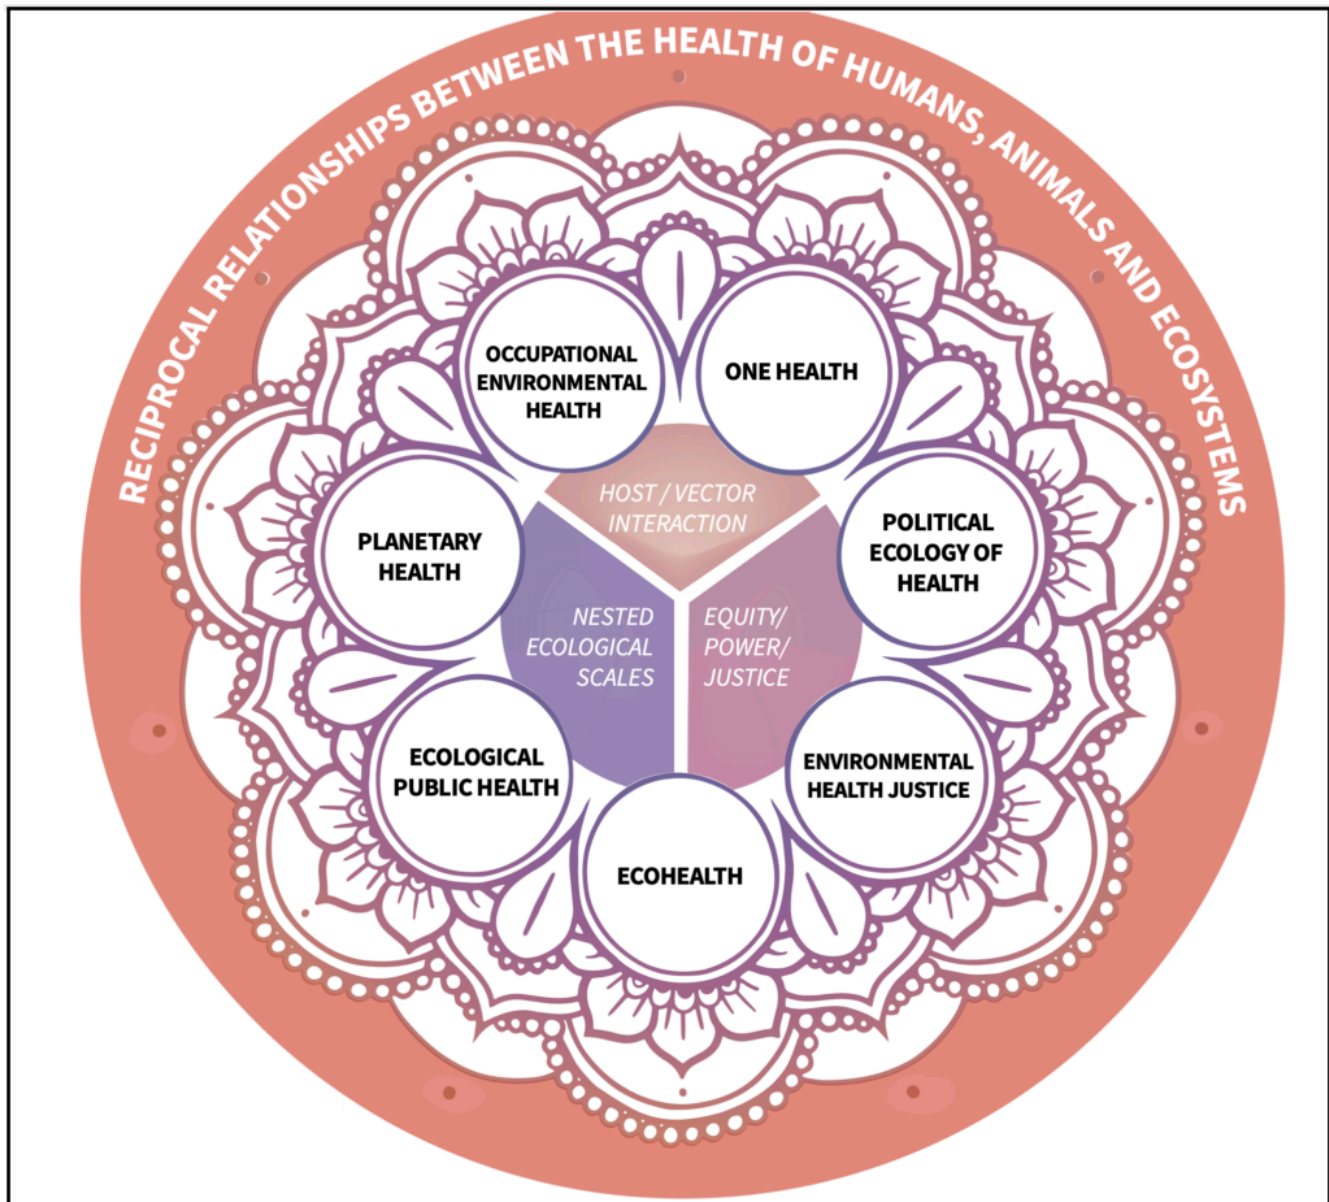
RECIPROCAL RELATIONSHIPS BETWEEN THE HEALTH OF HUMANS, ANIMALS AND ECOSYSTEMS

OCCUPATIONAL ENVIRONMENTAL HEALTH

ONE HEALTH

POLITICAL ECOLOGY OF HEALTH

ENVIRONMENTAL HEALTH JUSTICE

ECOHEALTH

ECOLOGICAL PUBLIC HEALTH

PLANETARY HEALTH

HOST / VECTOR INTERACTION

EQUITY/ POWER/ JUSTICE

NESTED ECOLOGICAL SCALES